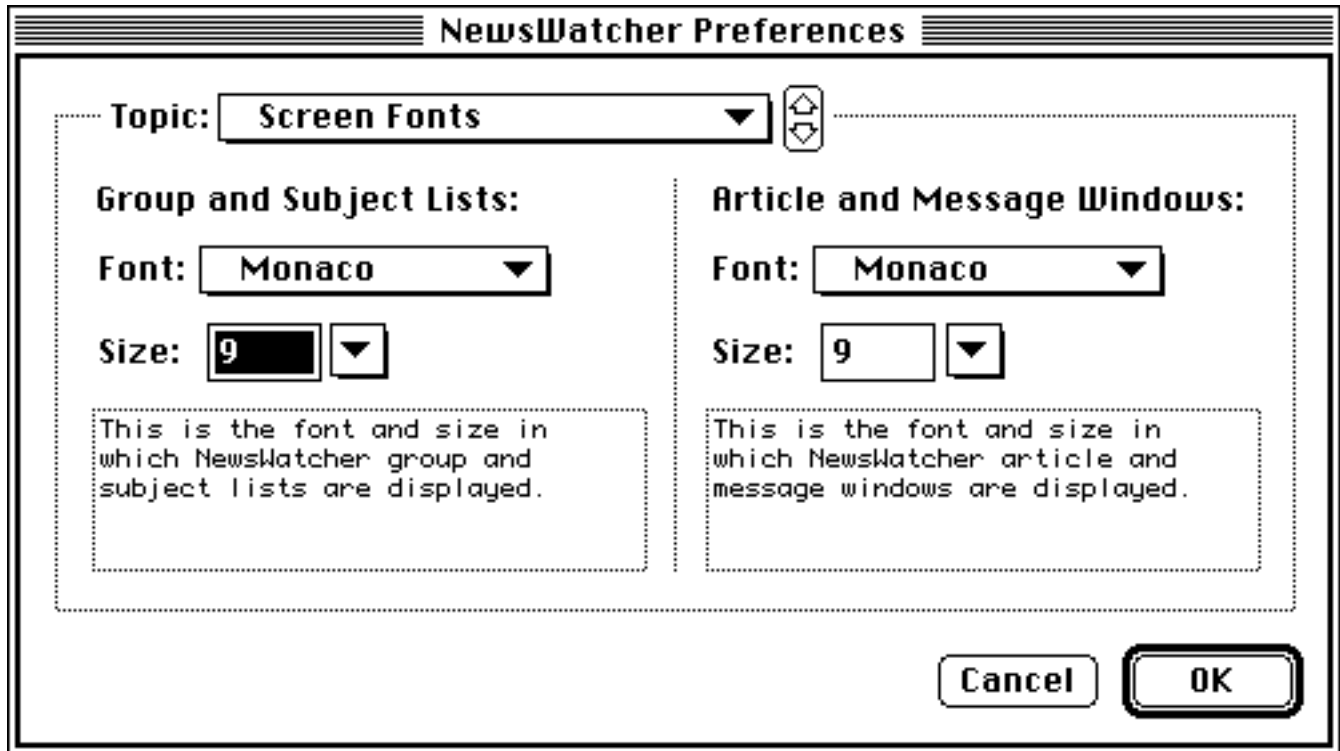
NewsWatcher Preferences

Topic: Screen Fonts

Group and Subject Lists:

Font: Monaco

Size: 9

This is the font and size in which NewsWatcher group and subject lists are displayed.

Article and Message Windows:

Font: Monaco

Size: 9

This is the font and size in which NewsWatcher article and message windows are displayed.

Cancel

OK